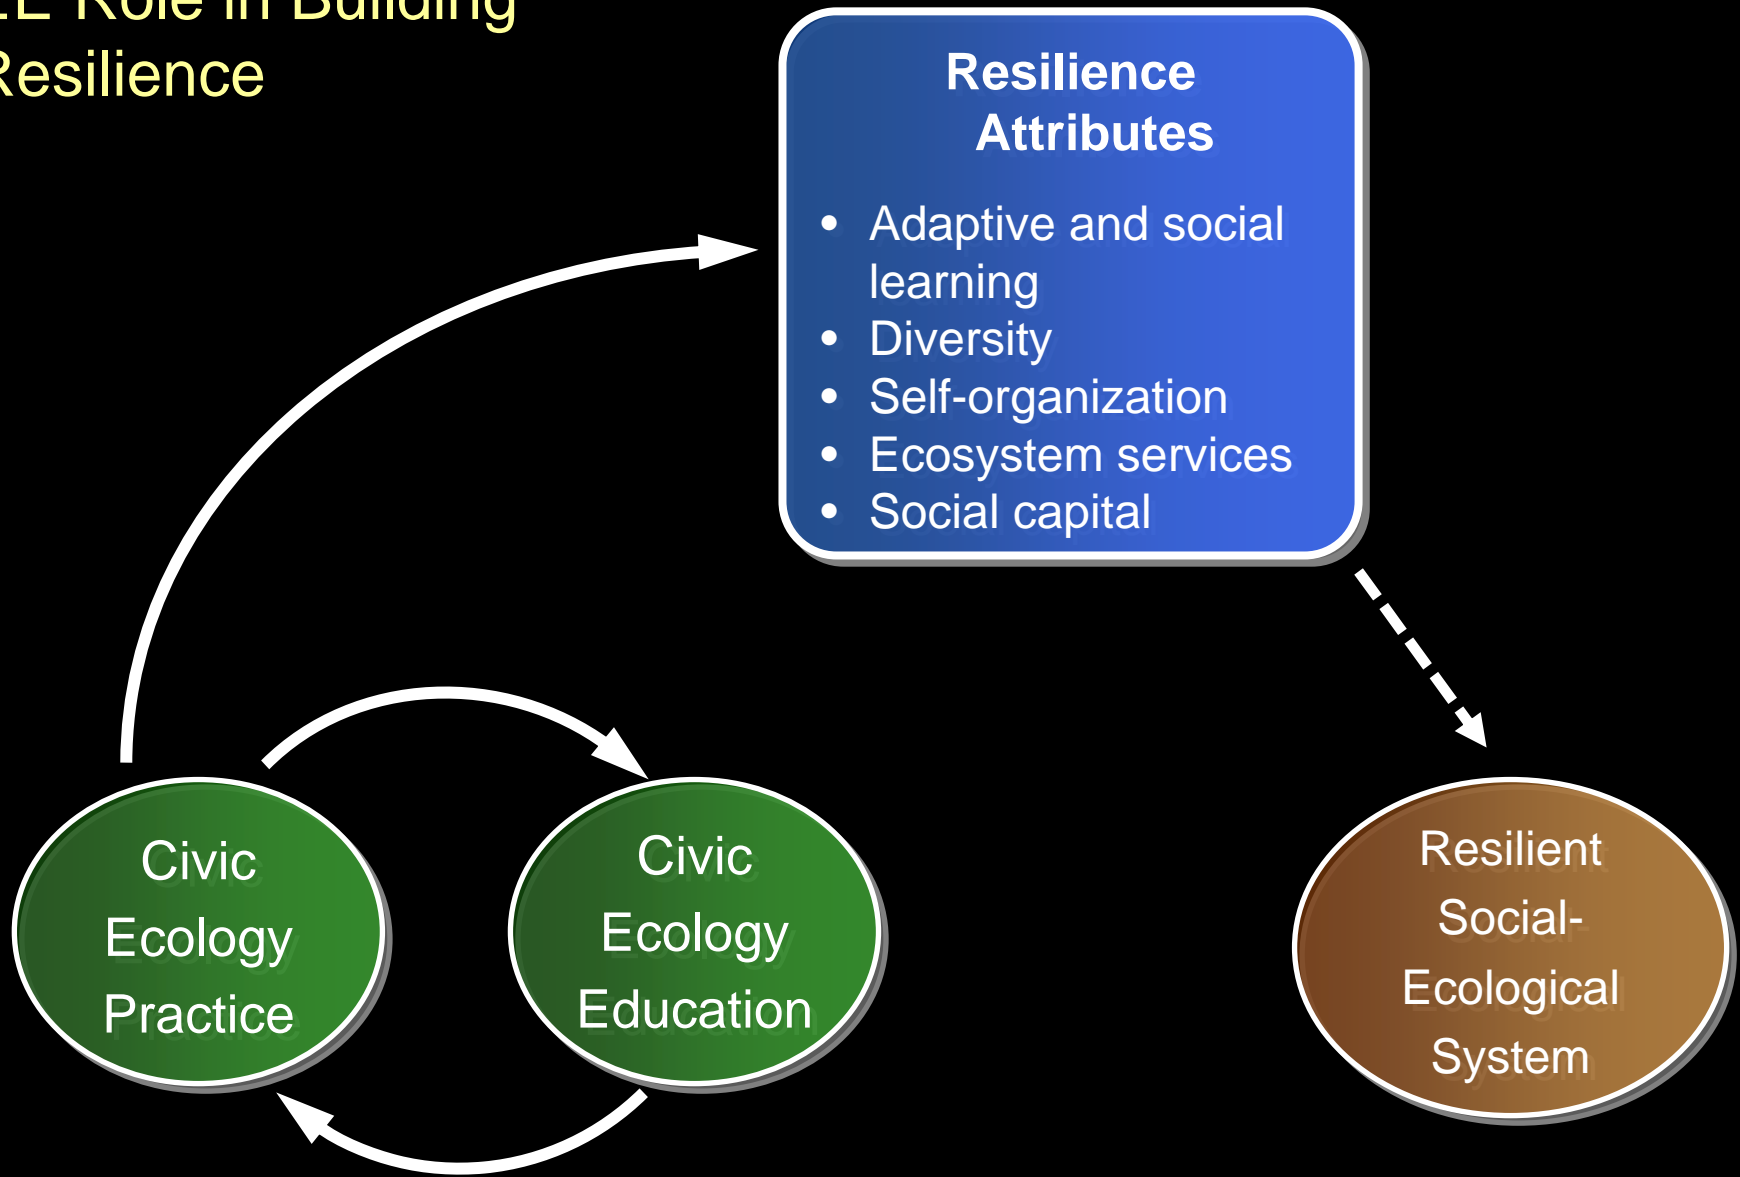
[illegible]E Role in Building
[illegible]esilience

Resilience Attributes

- Adaptive and social learning
- Diversity
- Self-organization
- Ecosystem services
- Social capital

Civic Ecology Practice

Civic Ecology Education

Resilient Social-Ecological System